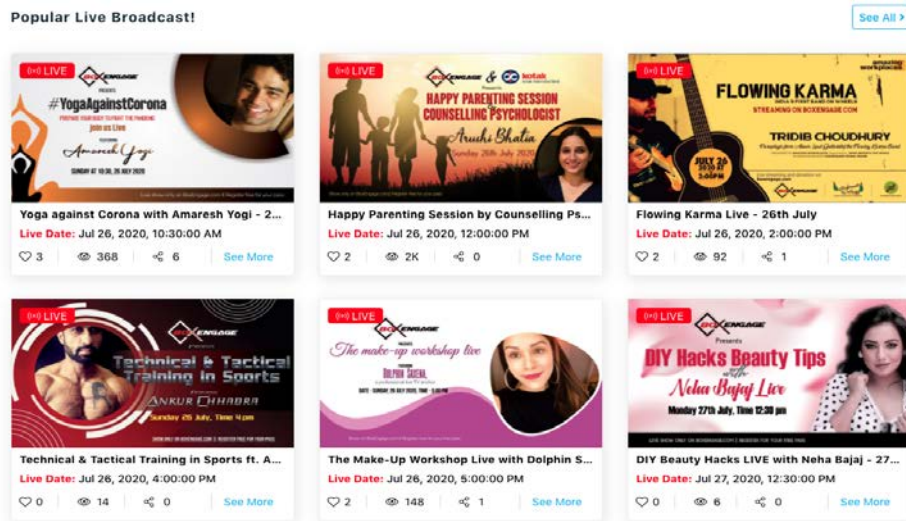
Popular Live Broadcast!

See All

LIVE
BOXENGAGE
PRESENTS
#YogaAgainstCorona
Join us Live
Amaresh Yogi
SUNDAY AT 10:30, 26 JULY 2020

Yoga against Corona with Amaresh Yogi - 2...
Live Date: Jul 26, 2020, 10:30:00 AM
3 368 6 See More

LIVE
BOXENGAGE & kotak
HAPPY PARENTING SESSION COUNSELLING PSYCHOLOGIST
Aruhi Bhatia
Sunday 26th July 2020

Happy Parenting Session by Counselling Ps...
Live Date: Jul 26, 2020, 12:00:00 PM
2 2K 0 See More

LIVE
FLOWING KARMA
STREAMING ON BOXENGAGE.COM
TRIDIB CHOUDHURY
JULY 26 2:00 PM
BOXENGAGE

Flowing Karma Live - 26th July
Live Date: Jul 26, 2020, 2:00:00 PM
2 92 1 See More

LIVE
BOXENGAGE
Technical & Tactical Training in Sports
ANKUR CHHABRA
Sunday 26 July, Time 4 pm

Technical & Tactical Training in Sports ft. A...
Live Date: Jul 26, 2020, 4:00:00 PM
0 14 0 See More

LIVE
BOXENGAGE
The make-up workshop live
DOLPHIN SAXENA

The Make-Up Workshop Live with Dolphin S...
Live Date: Jul 26, 2020, 5:00:00 PM
2 148 1 See More

LIVE
BOXENGAGE
DIY Hacks Beauty Tips
with
Neha Bajaj Live
Monday 27th July, Time 12:30 pm

DIY Beauty Hacks LIVE with Neha Bajaj - 27...
Live Date: Jul 27, 2020, 12:30:00 PM
0 6 0 See More